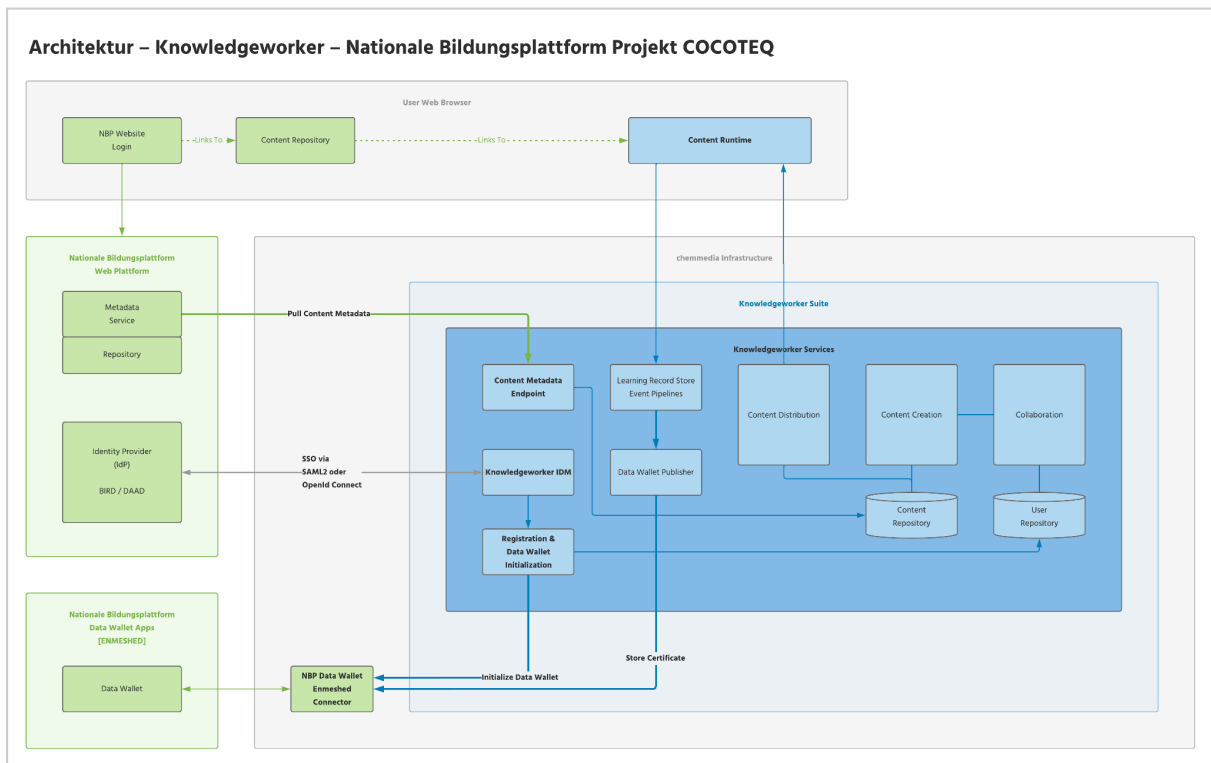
Architektur – Knowledgeworker – Nationale Bildungsplattform Projekt COCOTEQ

User Web Browser

NBP Website Login

Links To

Content Repository

Links To

Content Runtime

Nationale Bildungsplattform Web Plattform

Metadata Service

Repository

Identity Provider (IdP)

BIRD / DAAD

chemmedia Infrastructure

Knowledgeworker Suite

Pull Content Metadata

Knowledgeworker Services

Content Metadata Endpoint

Learning Record Store Event Pipelines

Content Distribution

Content Creation

Collaboration

SSO via SAML2 oder OpenId Connect

Knowledgeworker IDM

Data Wallet Publisher

Content Repository

User Repository

Registration & Data Wallet Initialization

Nationale Bildungsplattform Data Wallet Apps [ENMESHED]

Data Wallet

NBP Data Wallet Enmeshed Connector

Initialize Data Wallet

Store Certificate